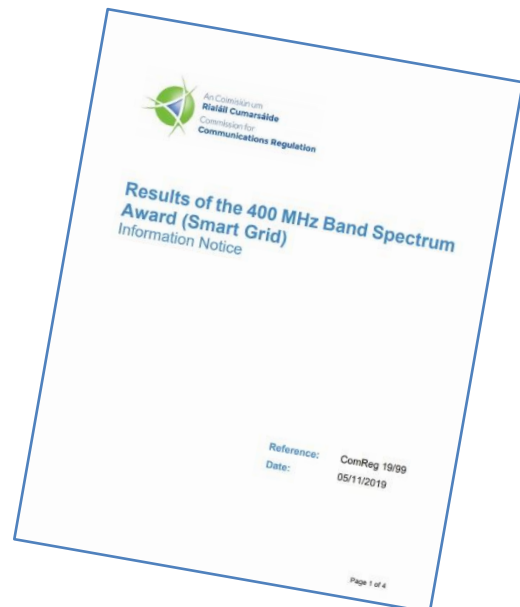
An Coimisiún um
Rialáil Cumarsáide
Commission for
Communications Regulation

Results of the 400 MHz Band Spectrum Award (Smart Grid)
Information Notice

Reference: ComReg 19/99
Date: 05/11/2019

Page 1 of 4